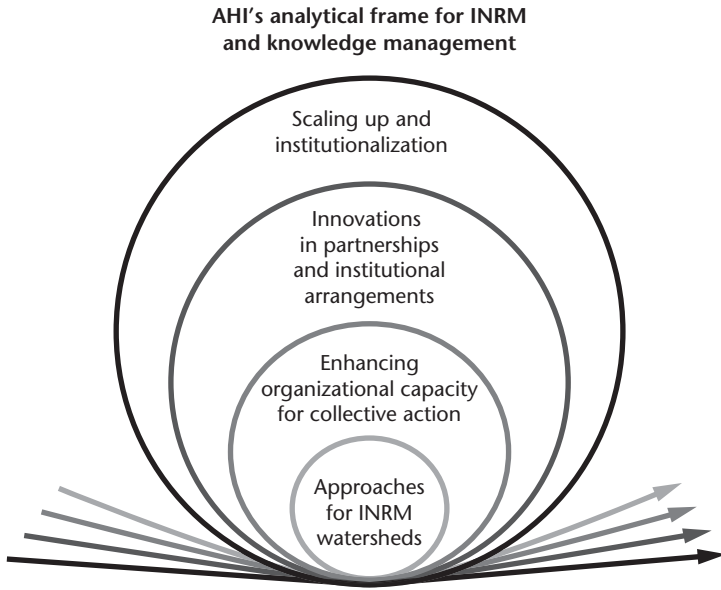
AHI's analytical frame for INRM and knowledge management

Scaling up and institutionalization

Innovations in partnerships and institutional arrangements

Enhancing organizational capacity for collective action

Approaches for INRM watersheds